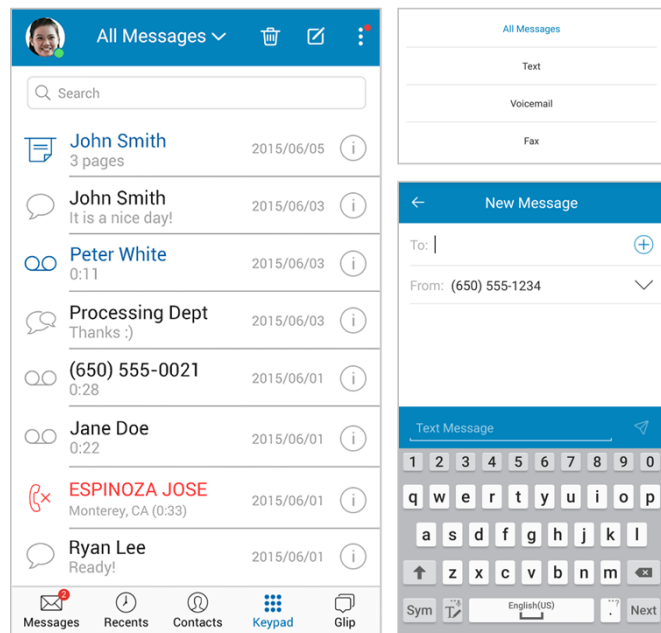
All Messages

Search

John Smith
3 pages
2015/06/05

John Smith
It is a nice day!
2015/06/03

Peter White
0:11
2015/06/03

Processing Dept
Thanks :)
2015/06/03

(650) 555-0021
0:28
2015/06/01

Jane Doe
0:22
2015/06/01

ESPINOZA JOSE
Monterey, CA (0:33)
2015/06/01

Ryan Lee
Ready!
2015/06/01

2
Messages
Recents
Contacts
Keypad
Glip

All Messages
Text
Voicemail
Fax

New Message
To:
From: (650) 555-1234

Text Message

1 2 3 4 5 6 7 8 9 0
q w e r t y u i o p
a s d f g h j k l
z x c v b n m
Sym
English(US)
.
Next